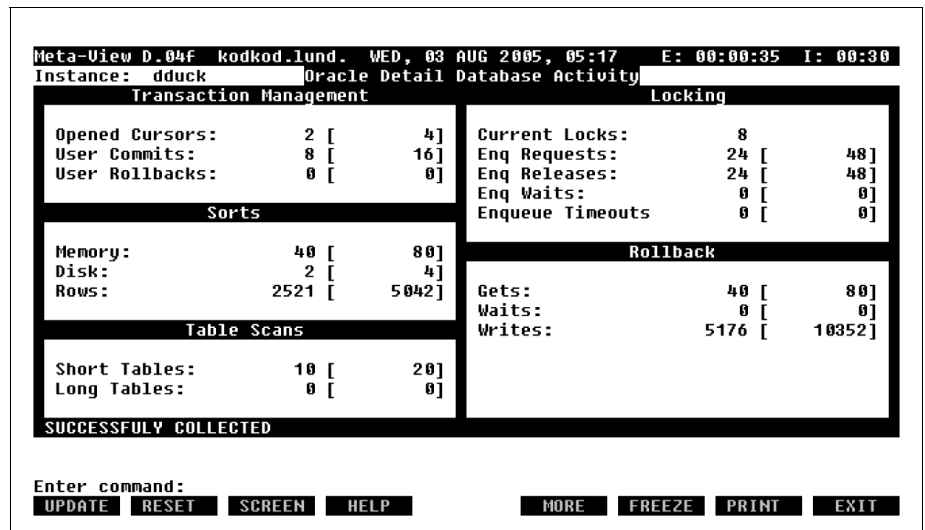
Meta-View D.04f kodkod.lund. WED, 03 AUG 2005, 05:17 E: 00:00:35 I: 00:30
Instance: dduck Oracle Detail Database Activity

Transaction Management

| | | |
|---|---|---|
| Opened Cursors: | 2 [ | 4] |
| User Commits: | 8 [ | 16] |
| User Rollbacks: | 0 [ | 0] |

Sorts

| | | |
|---|---|---|
| Memory: | 40 [ | 80] |
| Disk: | 2 [ | 4] |
| Rows: | 2521 [ | 5042] |

Table Scans

| | | |
|---|---|---|
| Short Tables: | 10 [ | 20] |
| Long Tables: | 0 [ | 0] |

Locking

| | | |
|---|---|---|
| Current Locks: | 8 | |
| Enq Requests: | 24 [ | 48] |
| Enq Releases: | 24 [ | 48] |
| Enq Waits: | 0 [ | 0] |
| Enqueue Timeouts | 0 [ | 0] |

Rollback

| | | |
|---|---|---|
| Gets: | 40 [ | 80] |
| Waits: | 0 [ | 0] |
| Writes: | 5176 [ | 10352] |

SUCCESSFULY COLLECTED

Enter command:
UPDATE RESET SCREEN HELP MORE FREEZE PRINT EXIT